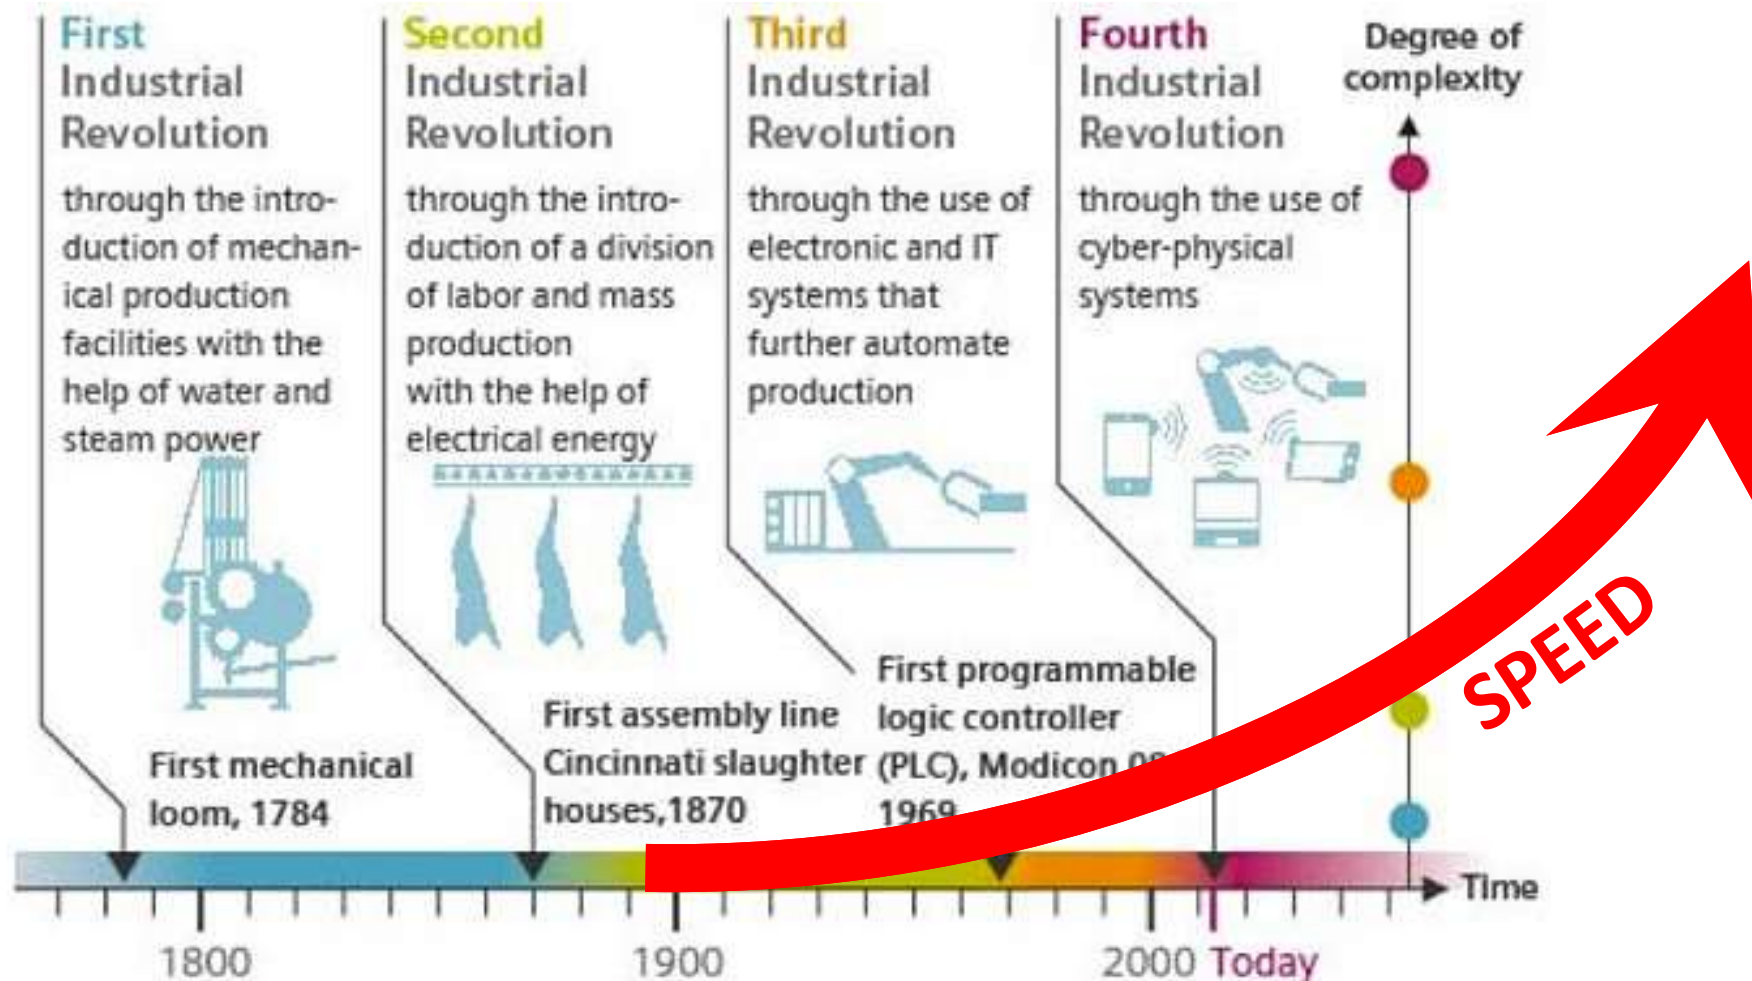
First Industrial Revolution

through the introduction of mechanical production facilities with the help of water and steam power

Second Industrial Revolution

through the introduction of a division of labor and mass production with the help of electrical energy

Third Industrial Revolution

through the use of electronic and IT systems that further automate production

Fourth Industrial Revolution

through the use of cyber-physical systems

Degree of complexity

First mechanical loom, 1784

First assembly line Cincinnati slaughter houses,1870

First programmable logic controller (PLC), Modicon 0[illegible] 1969

SPEED

Time

1800

1900

2000 Today